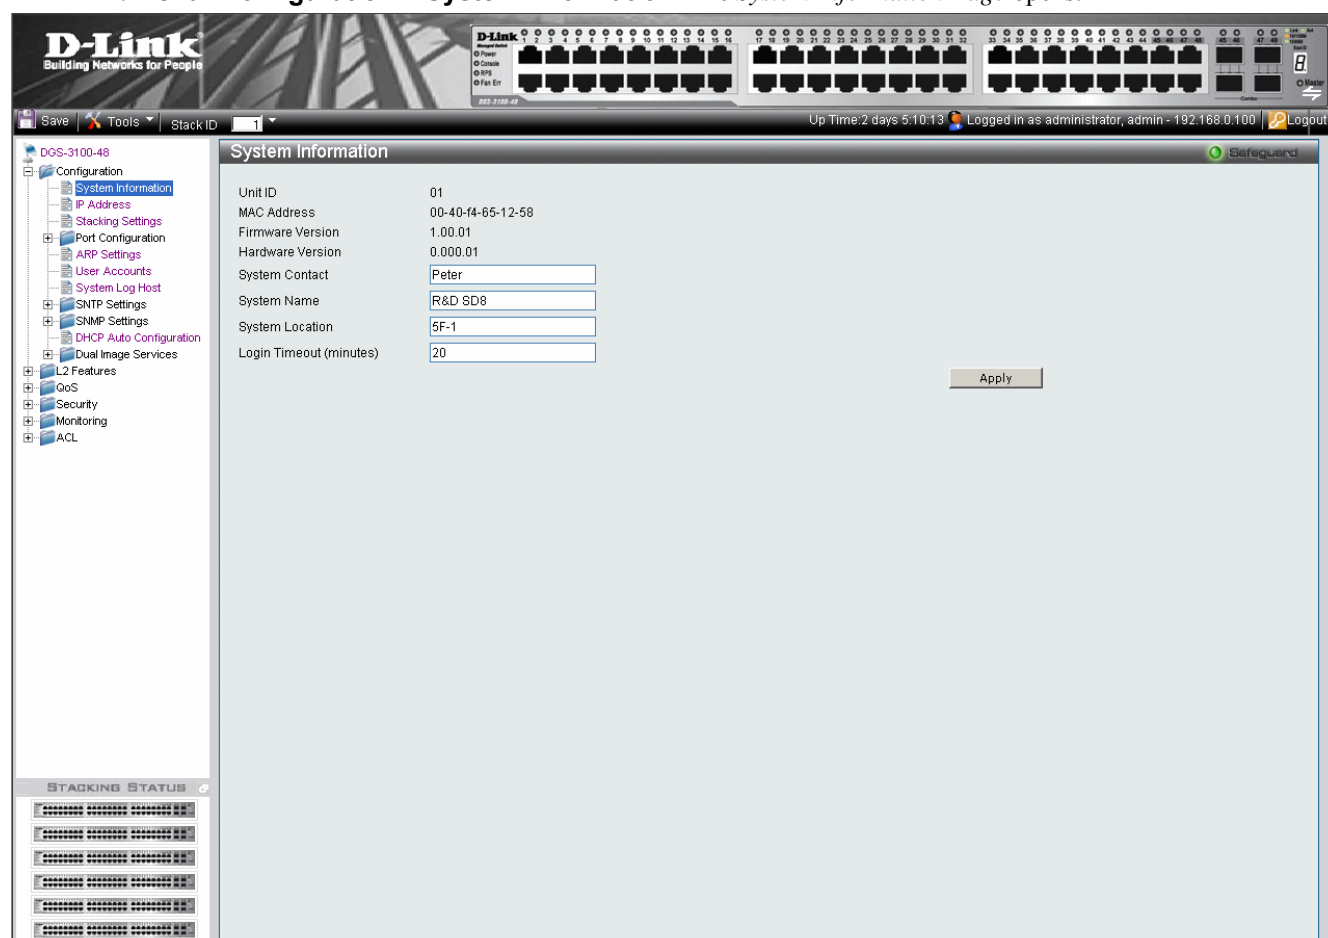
D-Link
Building Networks for People

D-Link

Save | Tools | Stack ID 1

Up Time:2 days 5:10:13 Logged in as administrator, admin - 192.168.0.100 | Logout

DGS-3100-48
Configuration
System Information
IP Address
Stacking Settings
Port Configuration
ARP Settings
User Accounts
System Log Host
SNTP Settings
SNMP Settings
DHCP Auto Configuration
Dual Image Services
L2 Features
QoS
Security
Monitoring
ACL

STACKING STATUS

System Information

Safeguard

| | |
|---|---|
| Unit ID | 01 |
| MAC Address | 00-40-f4-65-12-58 |
| Firmware Version | 1.00.01 |
| Hardware Version | 0.000.01 |
| System Contact | Peter |
| System Name | R&D SD8 |
| System Location | 5F-1 |
| Login Timeout (minutes) | 20 |

Apply